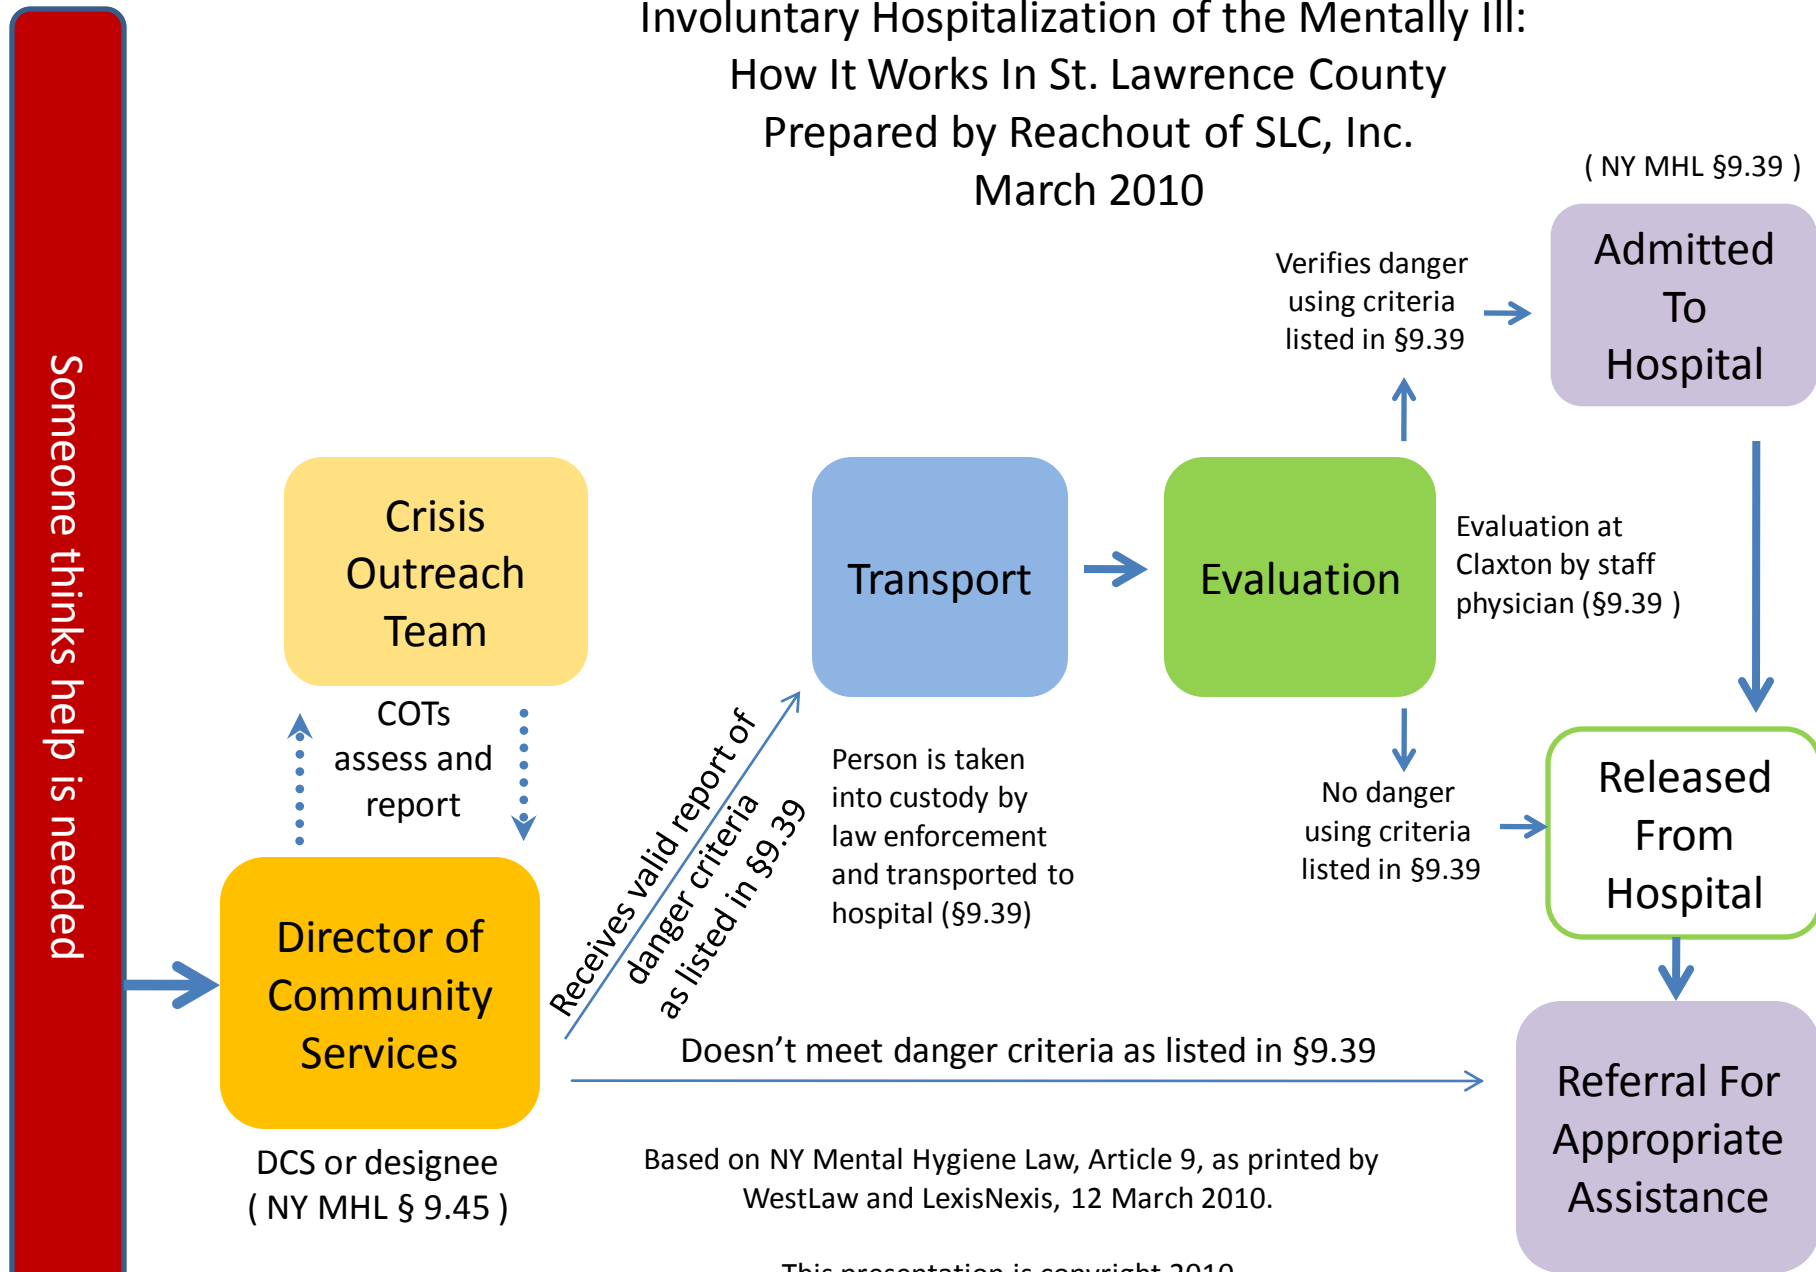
Involuntary Hospitalization of the Mentally Ill:
How It Works In St. Lawrence County
Prepared by Reachout of SLC, Inc.
March 2010

Someone thinks help is needed

( NY MHL §9.39 )

Admitted To Hospital

Verifies danger using criteria listed in §9.39

Crisis Outreach Team

Transport

Evaluation

Evaluation at Claxton by staff physician (§9.39 )

COTs assess and report

Receives valid report of danger criteria as listed in §9.39

Person is taken into custody by law enforcement and transported to hospital (§9.39)

No danger using criteria listed in §9.39

Released From Hospital

Director of Community Services

DCS or designee
( NY MHL § 9.45 )

Doesn’t meet danger criteria as listed in §9.39

Referral For Appropriate Assistance

Based on NY Mental Hygiene Law, Article 9, as printed by WestLaw and LexisNexis, 12 March 2010.

This presentation is copyright 2010 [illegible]